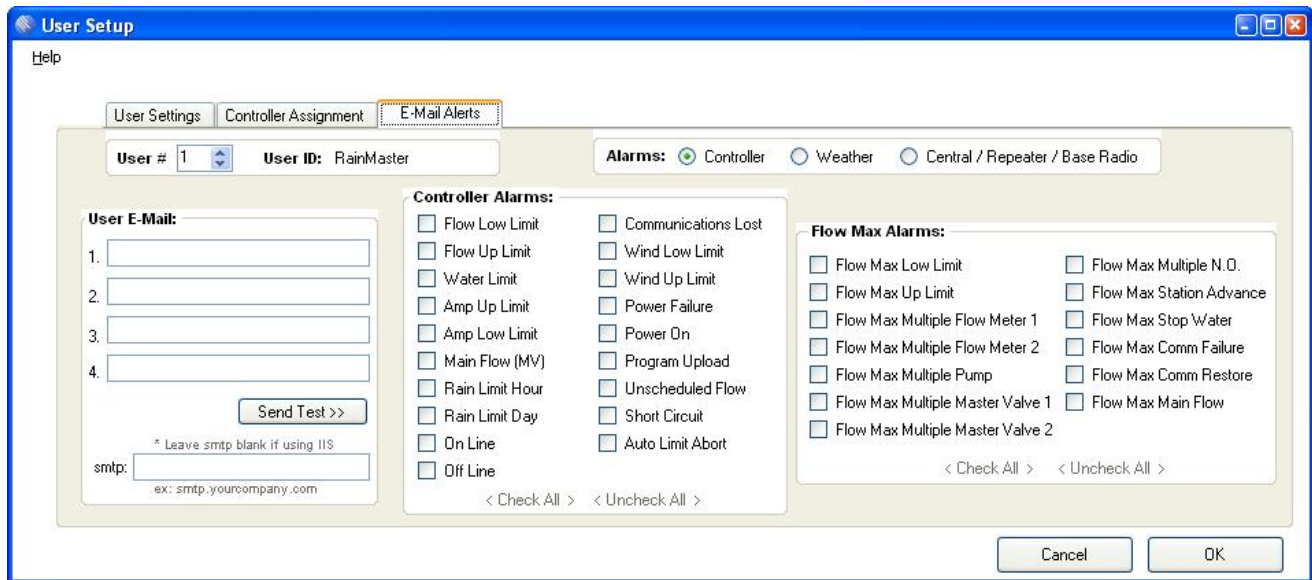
User Setup

Help

User Settings | Controller Assignment | E-Mail Alerts

User # 1 User ID: RainMaster

Alarms: Controller Weather Central / Repeater / Base Radio

User E-Mail:
1.
2.
3.
4.
Send Test >>
* Leave smtp blank if using IIS
smtp:
ex: smtp.yourcompany.com

Controller Alarms:
Flow Low Limit
Flow Up Limit
Water Limit
Amp Up Limit
Amp Low Limit
Main Flow (MV)
Rain Limit Hour
Rain Limit Day
On Line
Off Line
Communications Lost
Wind Low Limit
Wind Up Limit
Power Failure
Power On
Program Upload
Unscheduled Flow
Short Circuit
Auto Limit Abort
< Check All > < Uncheck All >

Flow Max Alarms:
Flow Max Low Limit
Flow Max Up Limit
Flow Max Multiple Flow Meter 1
Flow Max Multiple Flow Meter 2
Flow Max Multiple Pump
Flow Max Multiple Master Valve 1
Flow Max Multiple Master Valve 2
Flow Max Multiple N.O.
Flow Max Station Advance
Flow Max Stop Water
Flow Max Comm Failure
Flow Max Comm Restore
Flow Max Main Flow
< Check All > < Uncheck All >

Cancel OK